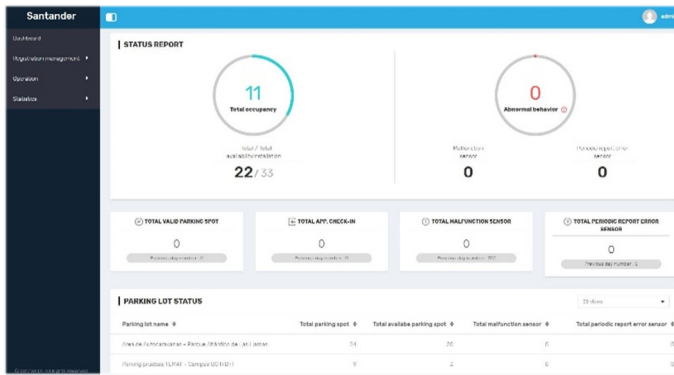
Santander

admi

Dashboard

Registration management ▸

Operation ▸

Statistics ▸

STATUS REPORT

11

Total occupancy

Total / Total availability installation

22 / 33

0

Abnormal behavior

Malfunction sensor

0

Periodic report error sensor

0

TOTAL VALID PARKING SPOT

0

Previous day number: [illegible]

TOTAL APP. CHECK-IN

0

Previous day number: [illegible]

TOTAL MALFUNCTION SENSOR

0

Previous day number: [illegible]

TOTAL PERIODIC REPORT ERROR SENSOR

0

Previous day number: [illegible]

PARKING LOT STATUS

25 items

| Parking lot name ♦ | Total parking spot ♦ | Total available parking spot ♦ | Total malfunction sensor ♦ | Total periodic report error sensor ♦ |
|---|---|---|---|---|
| Área de Autocaravanas - Parque Atlético de Las Llamas | 24 | 20 | 0 | 0 |
| Parking pruebas TLMAT - Campus UC NBIII | 9 | 2 | 0 | 0 |

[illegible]